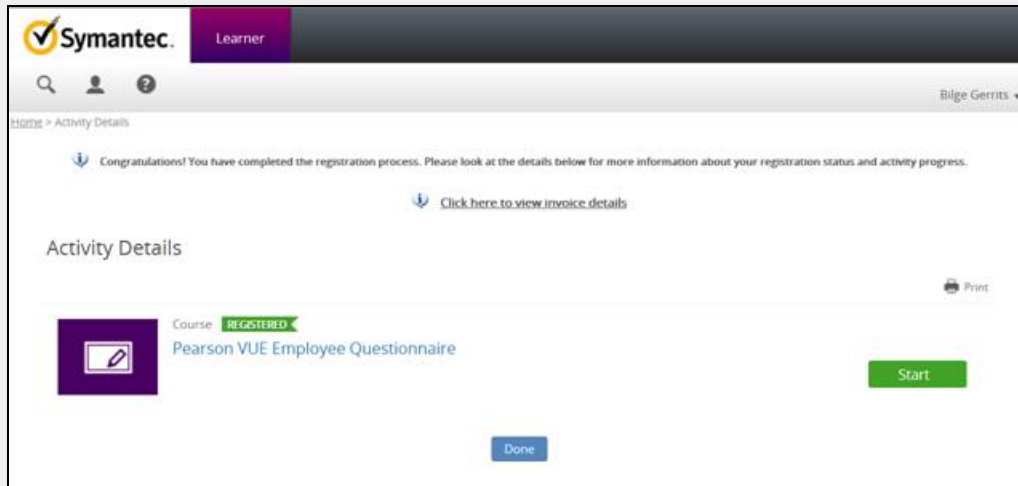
Symantec. Learner

Bilge Gerrits

Home > Activity Details

Congratulations! You have completed the registration process. Please look at the details below for more information about your registration status and activity progress.

Click here to view invoice details

Activity Details

Print

Course REGISTERED

Pearson VUE Employee Questionnaire

Start

Done